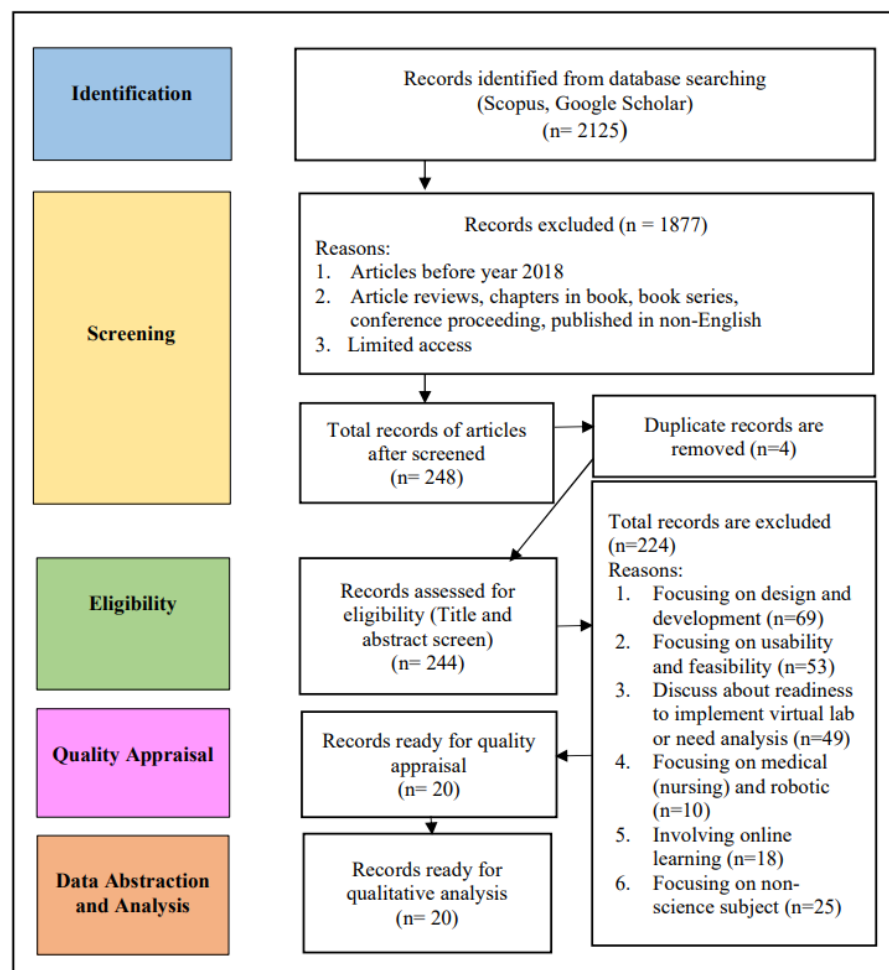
Identification

Records identified from database searching (Scopus, Google Scholar) (n= 2125)

Screening

Records excluded (n = 1877)
Reasons:
1. Articles before year 2018
2. Article reviews, chapters in book, book series, conference proceeding, published in non-English
3. Limited access

Total records of articles after screened (n= 248)

Duplicate records are removed (n=4)

Eligibility

Records assessed for eligibility (Title and abstract screen) (n= 244)

Total records are excluded (n=224)
Reasons:
1. Focusing on design and development (n=69)
2. Focusing on usability and feasibility (n=53)
3. Discuss about readiness to implement virtual lab or need analysis (n=49)
4. Focusing on medical (nursing) and robotic (n=10)
5. Involving online learning (n=18)
6. Focusing on non-science subject (n=25)

Quality Appraisal

Records ready for quality appraisal (n= 20)

Data Abstraction and Analysis

Records ready for qualitative analysis (n= 20)